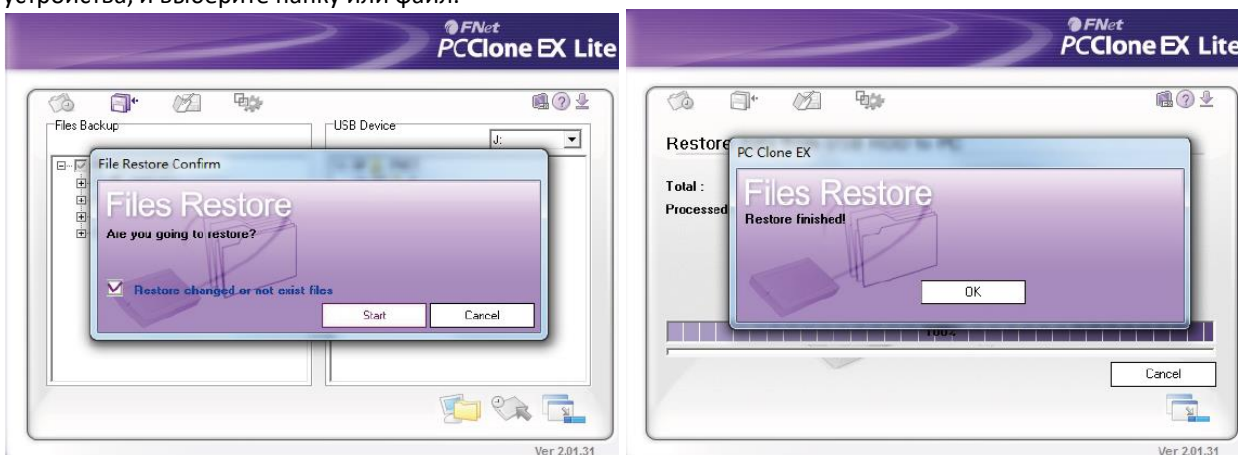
устройства, и выберите папку или файл.

FNet
PCClone EX Lite

Files Backup

USB Device

J:

File Restore Confirm

Files Restore

Are you going to restore?

Restore changed or not exist files

Start

Cancel

Ver 2.01.31

FNet
PCClone EX Lite

Restore

Total :

Processed

PC Clone EX

Files Restore

Restore finished!

OK

100%

Cancel

Ver 2.01.31